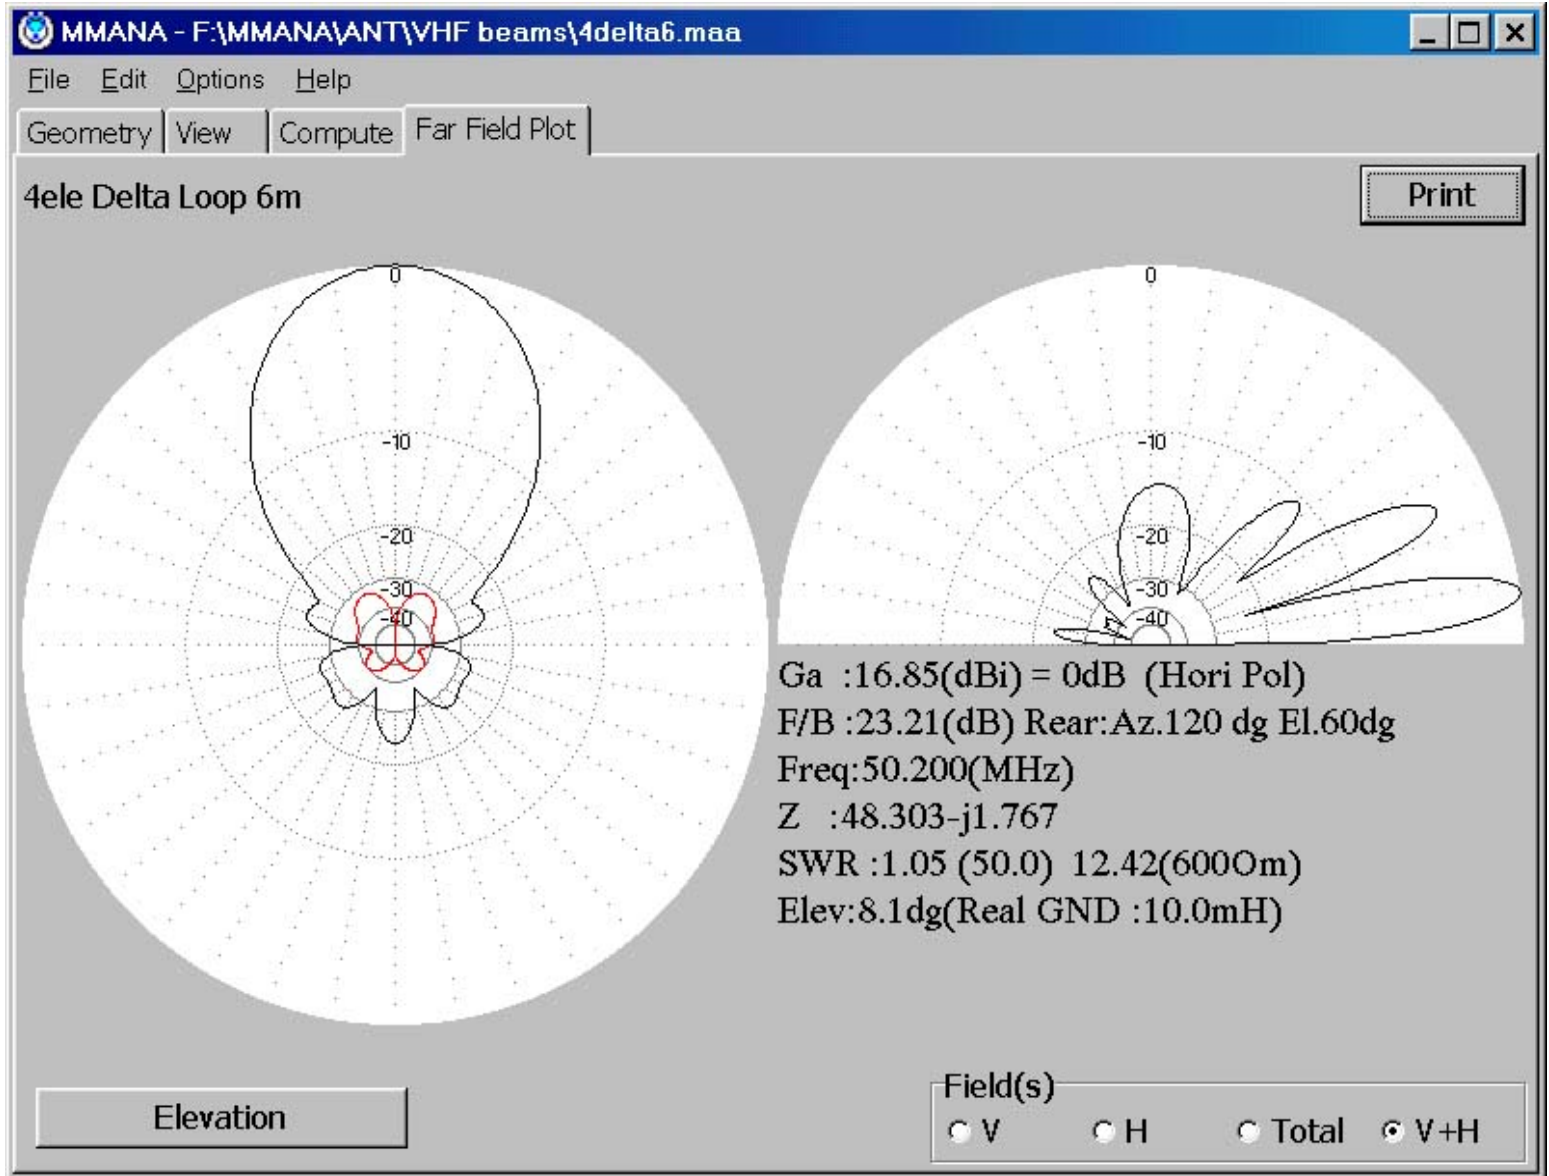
MMANA - F:\MMANA\ANT\VHF beams\4delta6.maa

File Edit Options Help

Geometry View Compute Far Field Plot

4ele Delta Loop 6m

Print

0
-10
-20
-30
-40

0
-10
-20
-30
-40

Ga :16.85(dBi) = 0dB (Hori Pol)
F/B :23.21(dB) Rear:Az.120 dg El.60dg
Freq:50.200(MHz)
Z :48.303-j1.767
SWR :1.05 (50.0) 12.42(600Om)
Elev:8.1dg(Real GND :10.0mH)

Elevation

Field(s)
V H Total V+H